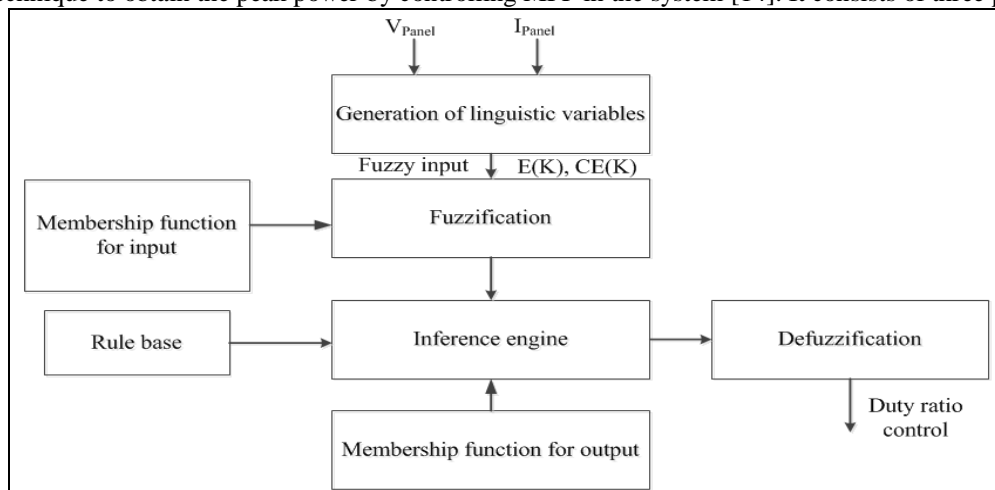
technique to obtain the peak power by controlling MPP in the system [14]. It consists of three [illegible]

$V_{Panel}$ $I_{Panel}$

Generation of linguistic variables

Fuzzy input E(K), CE(K)

Membership function for input

Fuzzification

Rule base

Inference engine

Defuzzification

Duty ratio control

Membership function for output